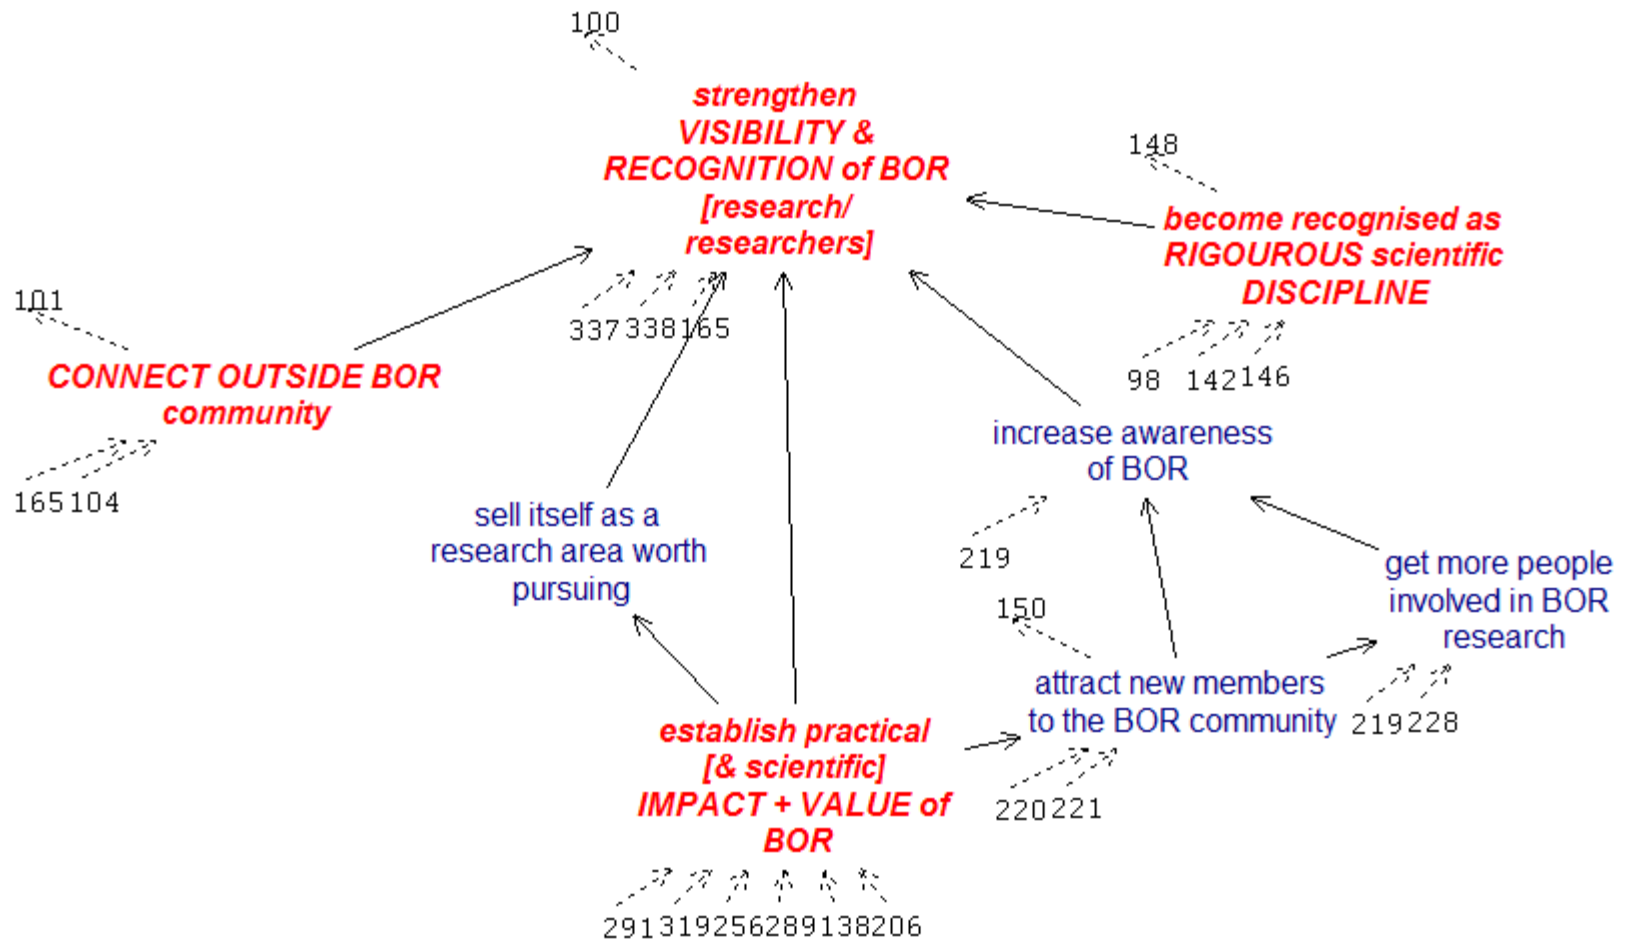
100

strengthen VISIBILITY & RECOGNITION of BOR [research/ researchers]

337 338 165

148

become recognised as RIGOUROUS scientific DISCIPLINE

98 142 146

101

CONNECT OUTSIDE BOR community

165 104

increase awareness of BOR

219

sell itself as a research area worth pursuing

150

get more people involved in BOR research

attract new members to the BOR community

219 228

establish practical [& scientific] IMPACT + VALUE of BOR

220 221

291 319 256 289 138 206